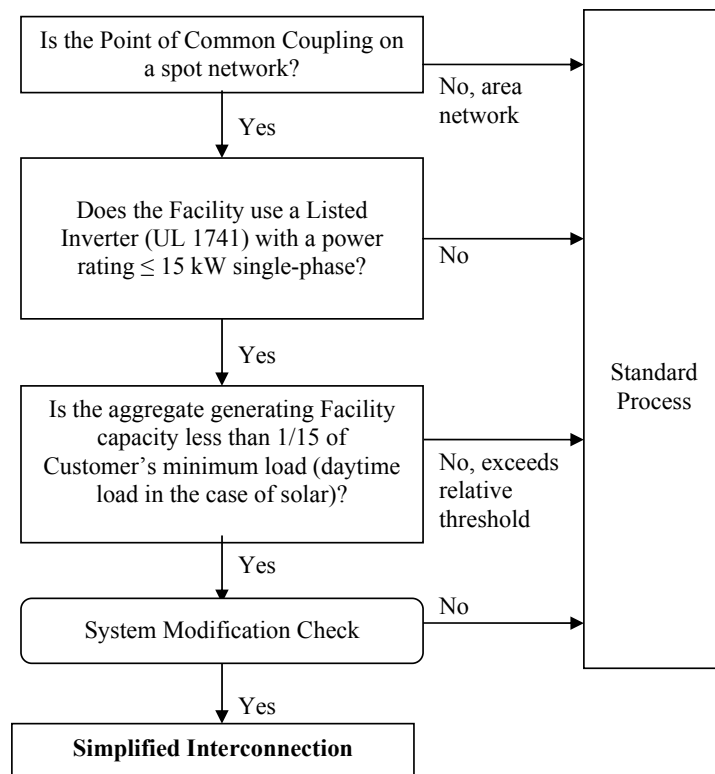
Is the Point of Common Coupling on a spot network?

No, area network

Yes

Does the Facility use a Listed Inverter (UL 1741) with a power rating $\leq$ 15 kW single-phase?

No

Yes

Is the aggregate generating Facility capacity less than 1/15 of Customer's minimum load (daytime load in the case of solar)?

No, exceeds relative threshold

Standard Process

Yes

System Modification Check

No

Yes

**Simplified Interconnection**